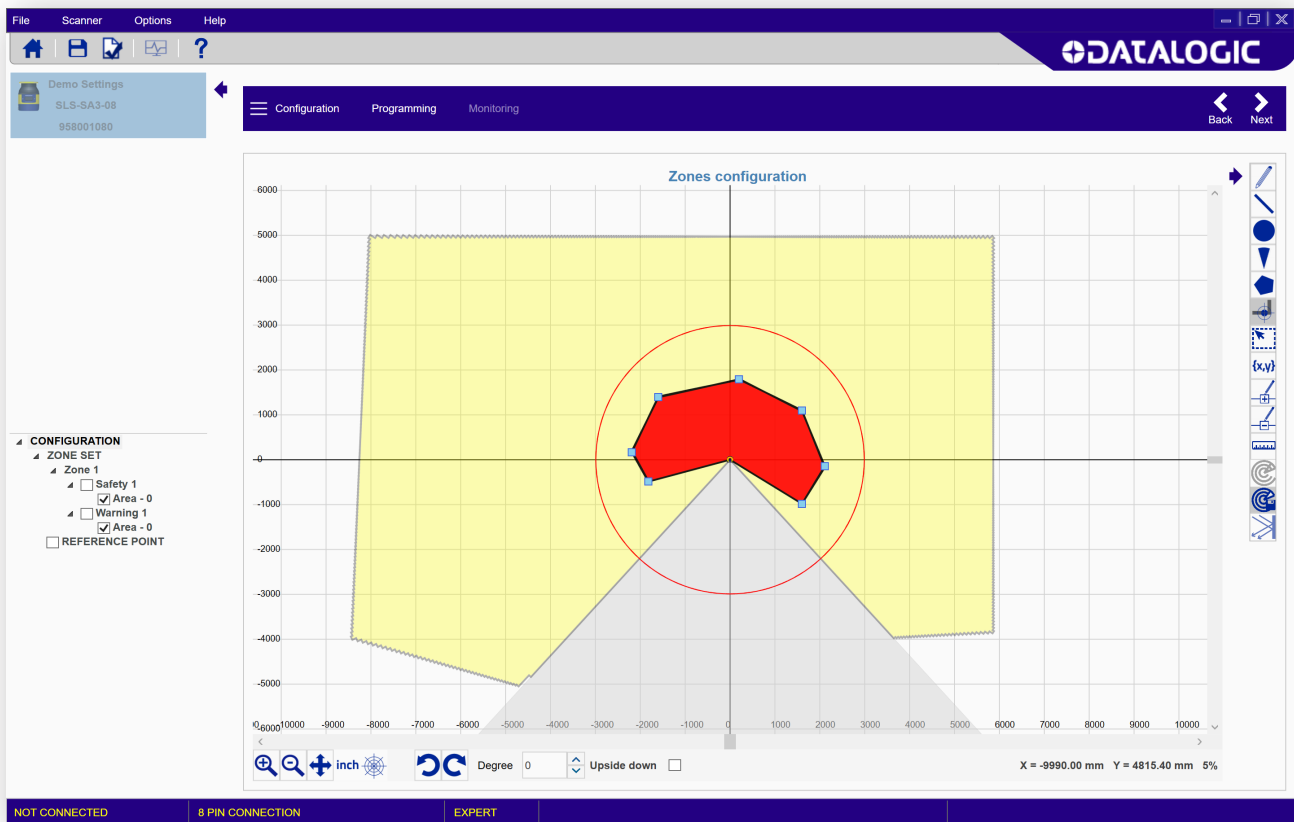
File Scanner Options Help

DATALOGIC

Demo Settings
SLS-SA3-08
958001080

Configuration Programming Monitoring

Back Next

Zones configuration

6000
5000
4000
3000
2000
1000
0
-1000
-2000
-3000
-4000
-5000
-6000

-10000 -9000 -8000 -7000 -6000 -5000 -4000 -3000 -2000 -1000 0 1000 1500 2000 3000 4000 5000 6000 7000 8000 9000 10000

{x,y}

CONFIGURATION
ZONE SET
Zone 1
Safety 1
Area - 0
Warning 1
Area - 0
REFERENCE POINT

inch

Degree 0

Upside down

X = -9990.00 mm Y = 4815.40 mm 5%

NOT CONNECTED 8 PIN CONNECTION EXPERT